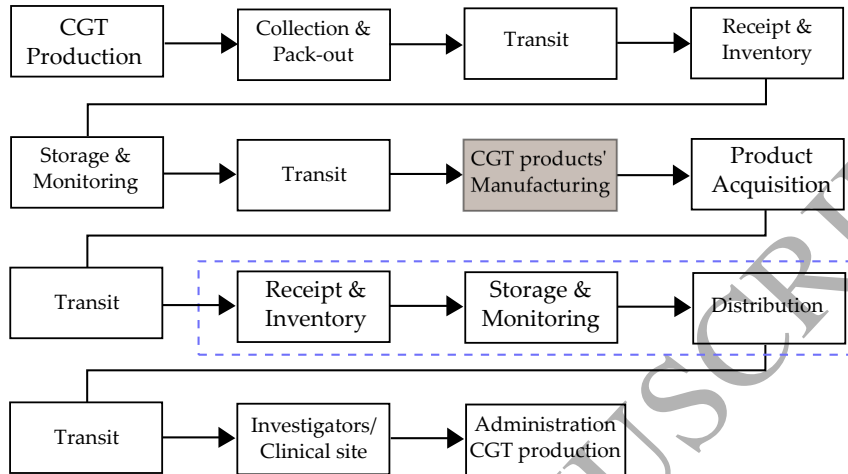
CGT Production

Collection & Pack-out

Transit

Receipt & Inventory

Storage & Monitoring

Transit

CGT products' Manufacturing

Product Acquisition

Transit

Receipt & Inventory

Storage & Monitoring

Distribution

Transit

Investigators/ Clinical site

Administration CGT production

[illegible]